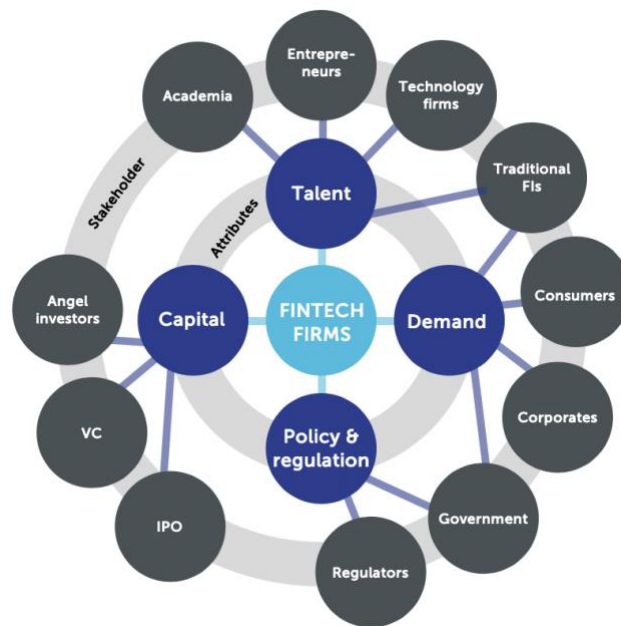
Academia

Entrepreneurs

Technology firms

Traditional FIs

Stakeholder

Attributes

Talent

Angel investors

Capital

FINTECH FIRMS

Demand

Consumers

Corporates

VC

Policy & regulation

IPO

Government

Regulators